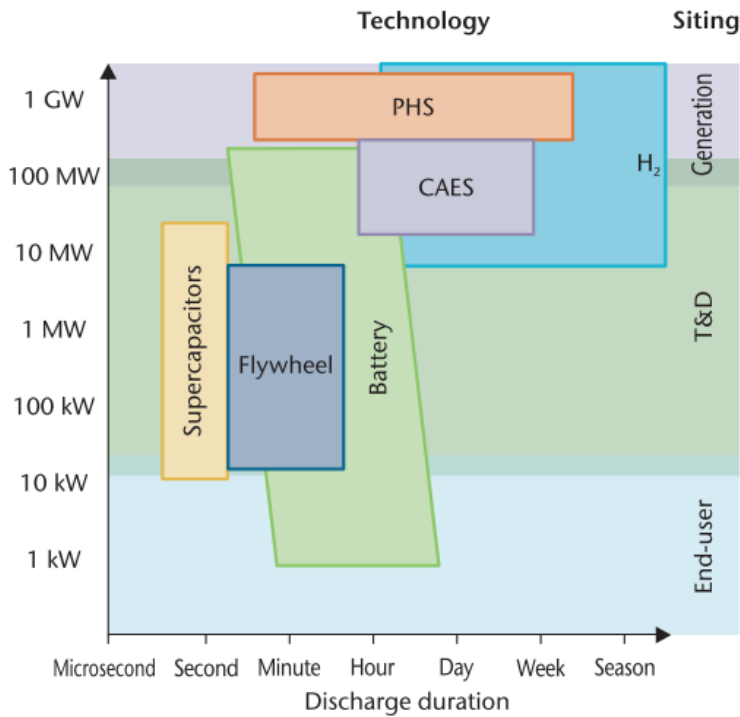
Technology

Siting

1 GW

100 MW

10 MW

1 MW

100 kW

10 kW

1 kW

PHS

CAES

$H_2$

Supercapacitors

Flywheel

Battery

Generation

T&D

End-user

Microsecond

Second

Minute

Hour

Day

Week

Season

Discharge duration